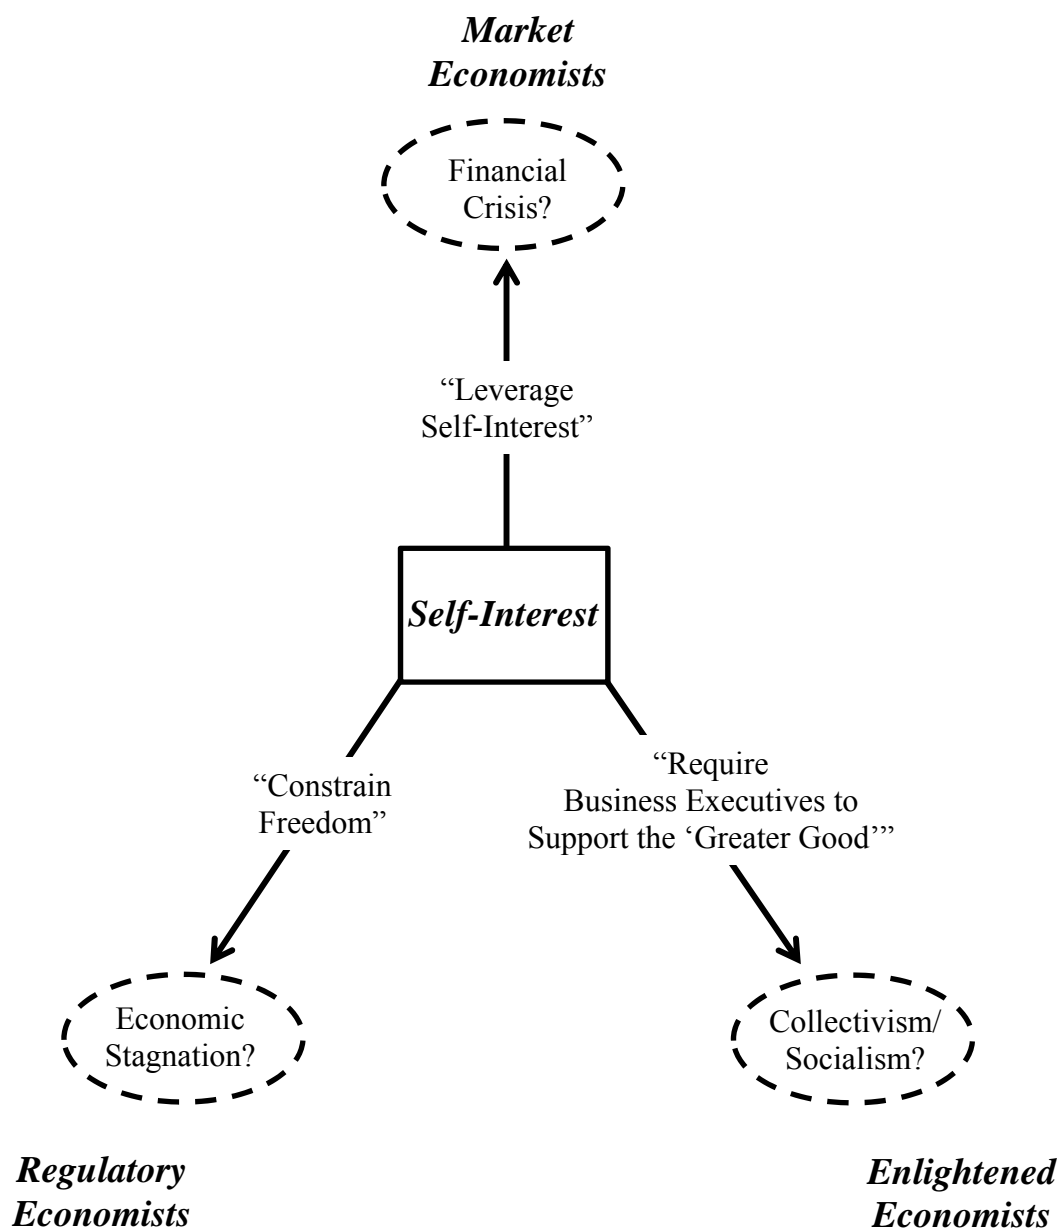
Market Economists

Financial Crisis?

“Leverage Self-Interest”

Self-Interest

“Constrain Freedom”

“Require Business Executives to Support the ‘Greater Good’”

Economic Stagnation?

Collectivism/ Socialism?

Regulatory Economists

Enlightened Economists